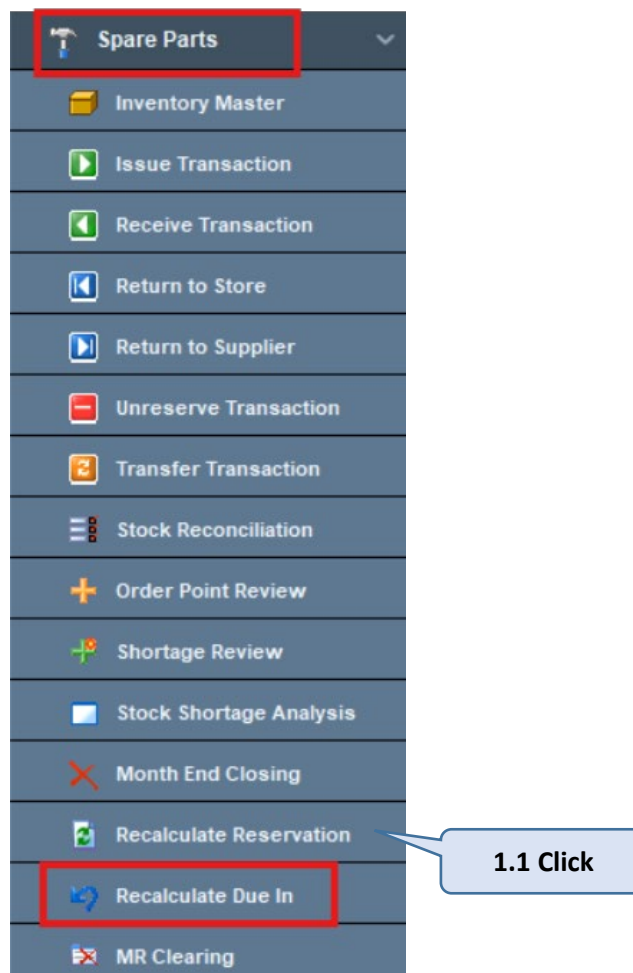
Spare Parts

Inventory Master

Issue Transaction

Receive Transaction

Return to Store

Return to Supplier

Unreserve Transaction

Transfer Transaction

Stock Reconciliation

Order Point Review

Shortage Review

Stock Shortage Analysis

Month End Closing

Recalculate Reservation

1.1 Click

Recalculate Due In

MR Clearing